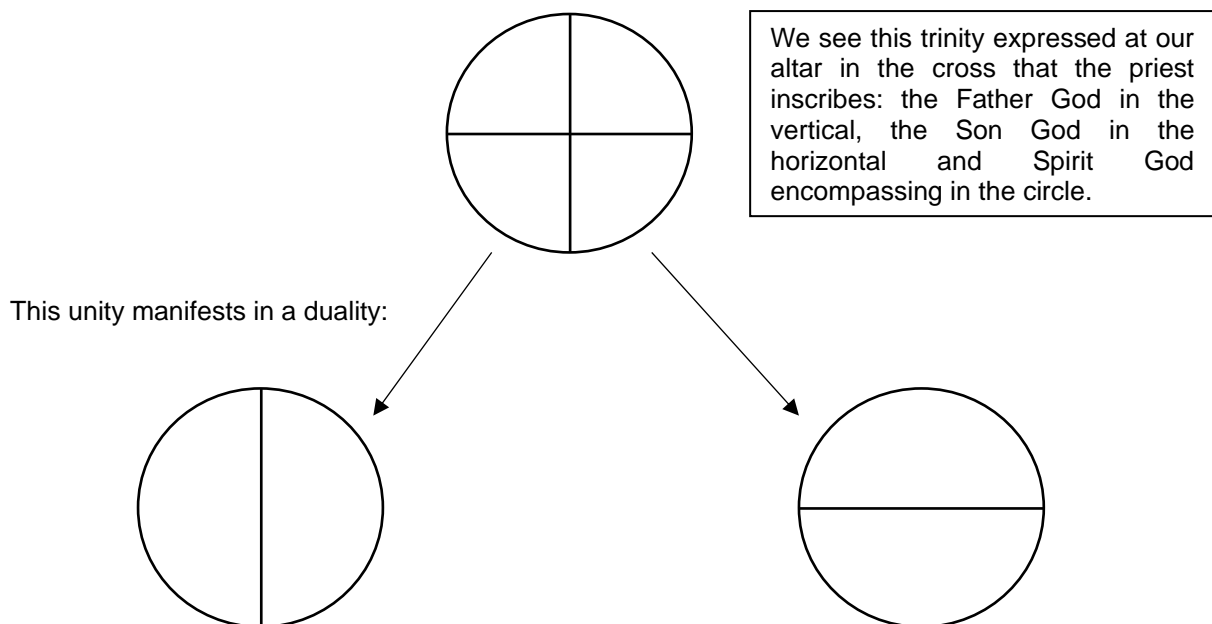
We see this trinity expressed at our altar in the cross that the priest inscribes: the Father God in the vertical, the Son God in the horizontal and Spirit God encompassing in the circle.

This unity manifests in a duality: